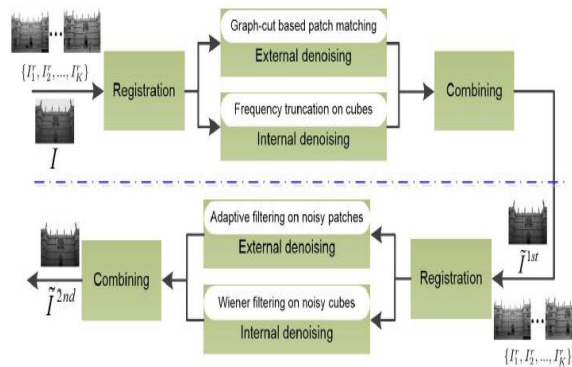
$\{I_1^r, I_2^r, ..., I_K^r\}$

$I$

Registration

Graph-cut based patch matching

External denoising

Frequency truncation on cubes

Internal denoising

Combining

$\tilde{I}^{1st}$

Registration

$\{I_1^r, I_2^r, ..., I_K^r\}$

Adaptive filtering on noisy patches

External denoising

Wiener filtering on noisy cubes

Internal denoising

Combining

$\tilde{I}^{2nd}$